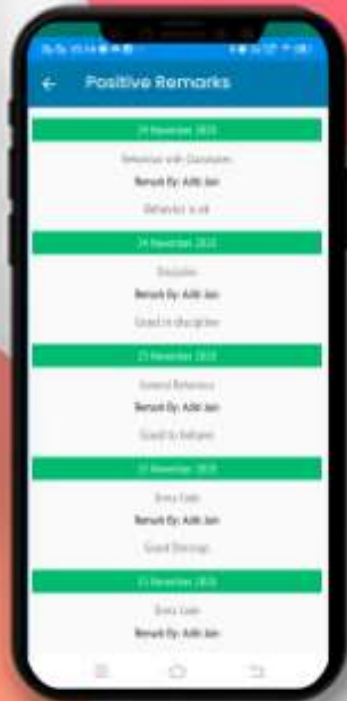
Positive Remarks

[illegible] November 2020

Behaviour with Classmates

Remark By: Aditi Jain

Behaviour is ok

24 November 2020

Discipline

Remark By: Aditi Jain

Good in discipline

23 November 2020

General Behaviour

Remark By: Aditi Jain

Good in behave

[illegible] November 2020

Dress Code

Remark By: Aditi Jain

Good Dressup

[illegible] November 2020

Dress Code

Remark By: Aditi Jain